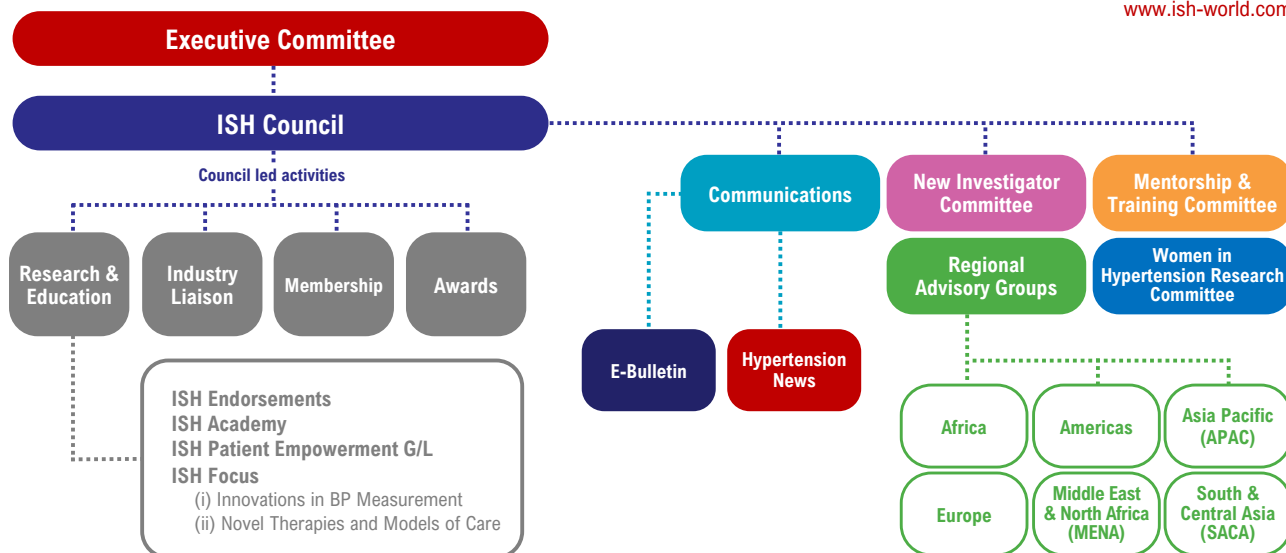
www.ish-world.com

Executive Committee

ISH Council

Council led activities

Research & Education

Industry Liaison

Membership

Awards

ISH Endorsements
ISH Academy
ISH Patient Empowerment G/L
ISH Focus
(i) Innovations in BP Measurement
(ii) Novel Therapies and Models of Care

Communications

E-Bulletin

Hypertension News

New Investigator Committee

Mentorship & Training Committee

Regional Advisory Groups

Women in Hypertension Research Committee

Africa

Americas

Asia Pacific (APAC)

Europe

Middle East & North Africa (MENA)

South & Central Asia (SACA)